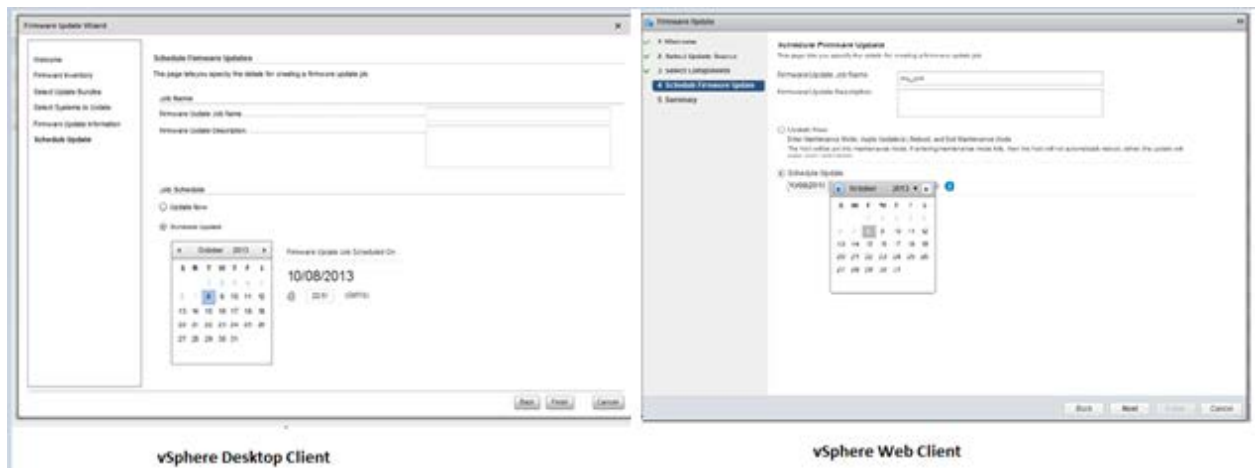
Firmware Update Wizard

Welcome
Firmware Inventory
Select Update Bundle
Select Systems to Update
Firmware Update Information
Schedule Update

Schedule Firmware Updates
This page lets you specify the details for creating a firmware update job.

Job Name
Firmware Update Job Name
Firmware Update Description

Job Schedule
Update Now
Schedule Update

October 2013

| S | M | T | W | T | F | S |
|---|---|---|---|---|---|---|
| | | 1 | 2 | 3 | 4 | 5 |
| 6 | 7 | 8 | 9 | 10 | 11 | 12 |
| 13 | 14 | 15 | 16 | 17 | 18 | 19 |
| 20 | 21 | 22 | 23 | 24 | 25 | 26 |
| 27 | 28 | 29 | 30 | 31 | | |

Firmware Update Job Scheduled On
10/08/2013
22:51 (GMT-5)

Back Finish Cancel

vSphere Desktop Client

Firmware Update

1 Welcome
2 Select Update Source
3 Select Components
4 Schedule Firmware Update
5 Summary

Schedule Firmware Update
This page lets you specify the details for creating a firmware update job.

Firmware Update Job Name my_job
Firmware Update Description

Update Now
Enter Maintenance Mode, Apply Update(s), Reboot, and Exit Maintenance Mode
The host will be put into maintenance mode. If entering maintenance mode fails, then the host will not automatically reboot; rather, the update will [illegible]

Schedule Update
10/08/2013

October 2013

| S | M | T | W | T | F | S |
|---|---|---|---|---|---|---|
| | | 1 | 2 | 3 | 4 | 5 |
| 6 | 7 | 8 | 9 | 10 | 11 | 12 |
| 13 | 14 | 15 | 16 | 17 | 18 | 19 |
| 20 | 21 | 22 | 23 | 24 | 25 | 26 |
| 27 | 28 | 29 | 30 | 31 | | |

Back Next Finish Cancel

vSphere Web Client